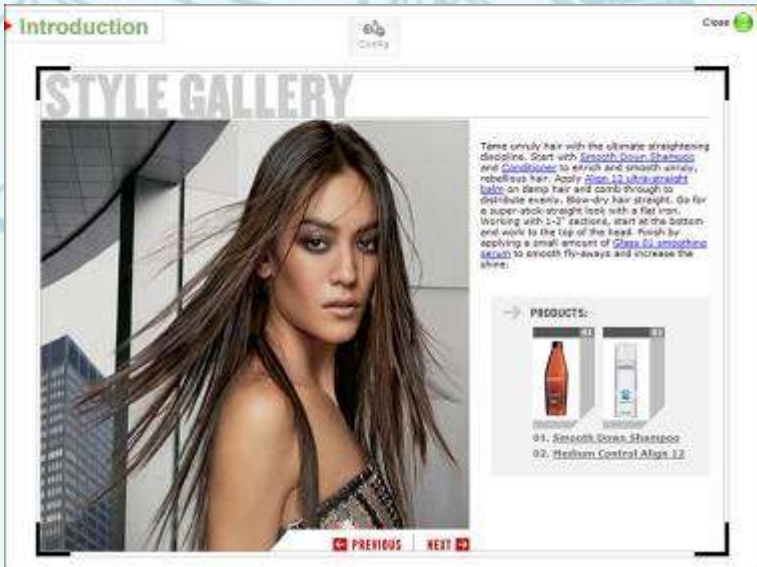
Introduction

Config

Close

STYLE GALLERY

Tame unruly hair with the ultimate straightening discipline. Start with Smooth Down Shampoo and Conditioner to enrich and smooth unruly, rebellious hair. Apply Align 12 ultra-straight balm on damp hair and comb through to distribute evenly. Blow-dry hair straight. Go for a super-stick-straight look with a flat iron. Working with 1-2" sections, start at the bottom and work to the top of the head. Finish by applying a small amount of Glass 01 smoothing serum to smooth fly-aways and increase the shine.

PRODUCTS:

01

02

01. Smooth Down Shampoo

02. Medium Control Align 12

PREVIOUS

NEXT